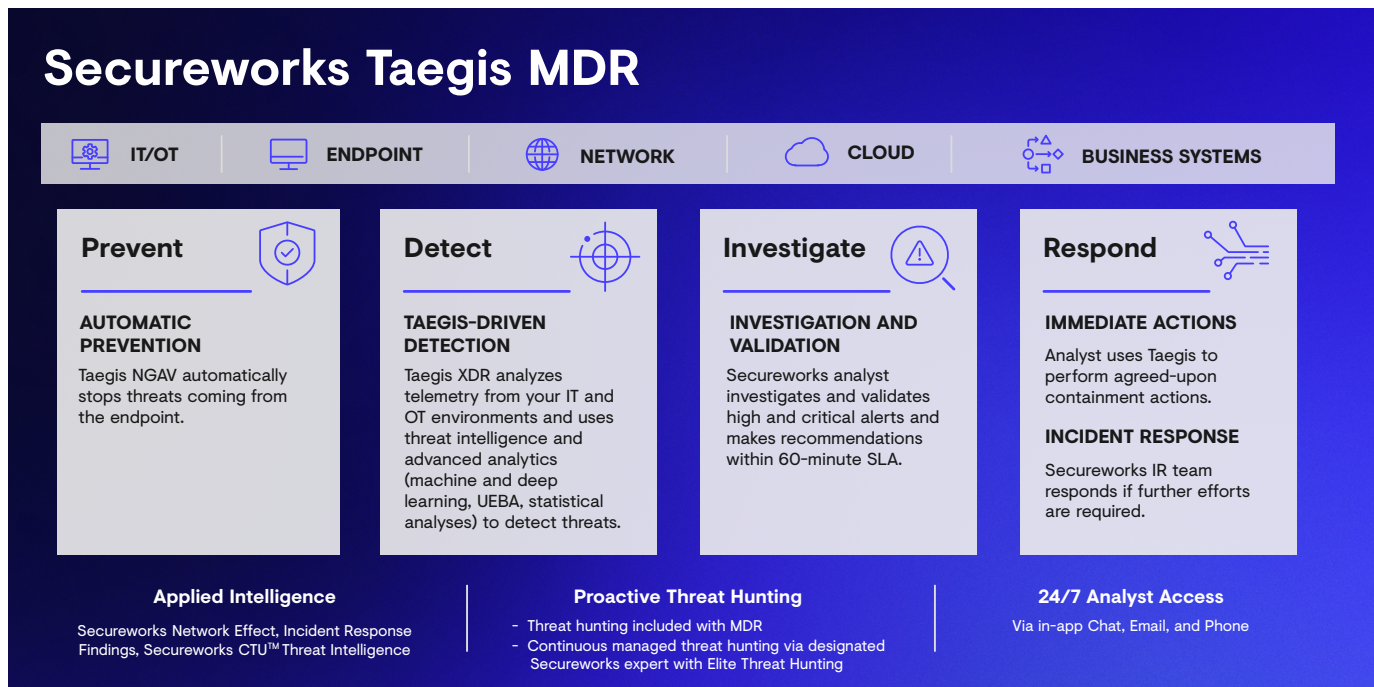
Secureworks Taegis MDR

IT/OT ENDPOINT NETWORK CLOUD BUSINESS SYSTEMS

Prevent

AUTOMATIC PREVENTION

Taegis NGAV automatically stops threats coming from the endpoint.

Detect

TAEGIS-DRIVEN DETECTION

Taegis XDR analyzes telemetry from your IT and OT environments and uses threat intelligence and advanced analytics (machine and deep learning, UEBA, statistical analyses) to detect threats.

Investigate

INVESTIGATION AND VALIDATION

Secureworks analyst investigates and validates high and critical alerts and makes recommendations within 60-minute SLA.

Respond

IMMEDIATE ACTIONS

Analyst uses Taegis to perform agreed-upon containment actions.

INCIDENT RESPONSE

Secureworks IR team responds if further efforts are required.

Applied Intelligence

Secureworks Network Effect, Incident Response Findings, Secureworks CTU$^{TM}$ Threat Intelligence

Proactive Threat Hunting

- Threat hunting included with MDR
- Continuous managed threat hunting via designated Secureworks expert with Elite Threat Hunting

24/7 Analyst Access

Via in-app Chat, Email, and Phone